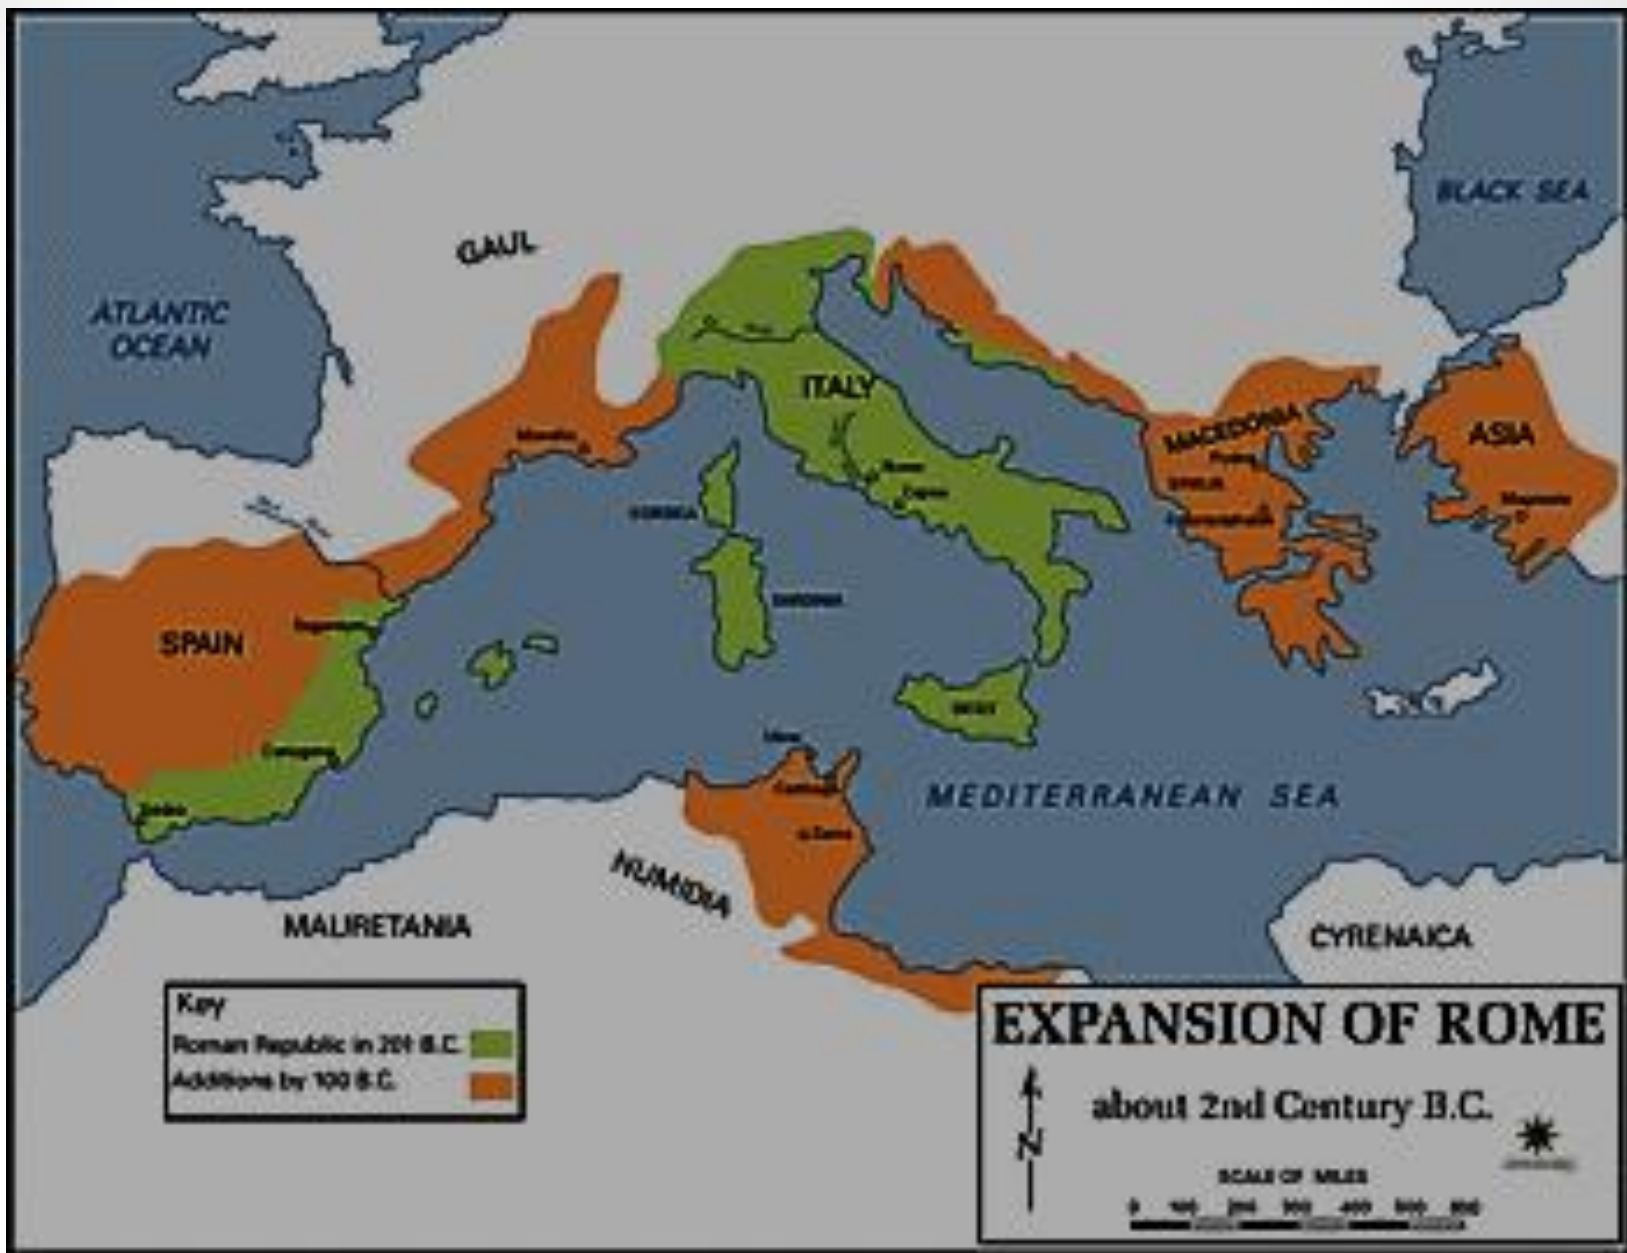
BLACK SEA

GAUL

ATLANTIC OCEAN

ITALY

MACEDONIA

ASIA

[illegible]

SPAIN

MEDITERRANEAN SEA

NUMIDIA

MAURETANIA

CYRENAICA

Key
Roman Republic in 201 B.C.
Additions by 100 B.C.

EXPANSION OF ROME
about 2nd Century B.C.

N

SCALE OF MILES
0 100 200 300 400 500 600